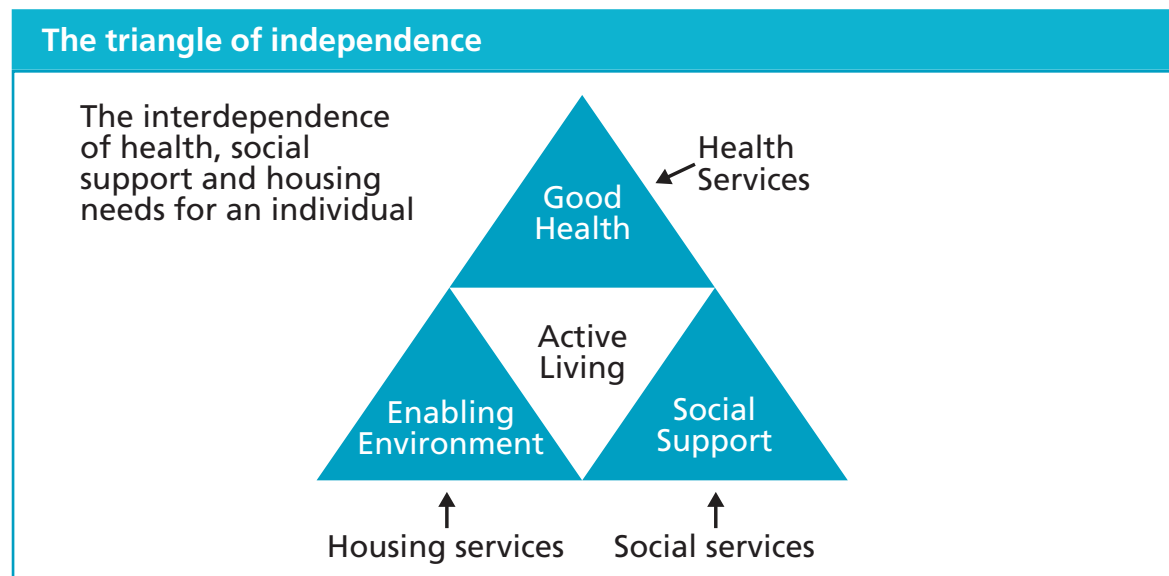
The triangle of independence

The interdependence of health, social support and housing needs for an individual

Good Health

Health Services

Active Living

Enabling Environment

Social Support

Housing services

Social services